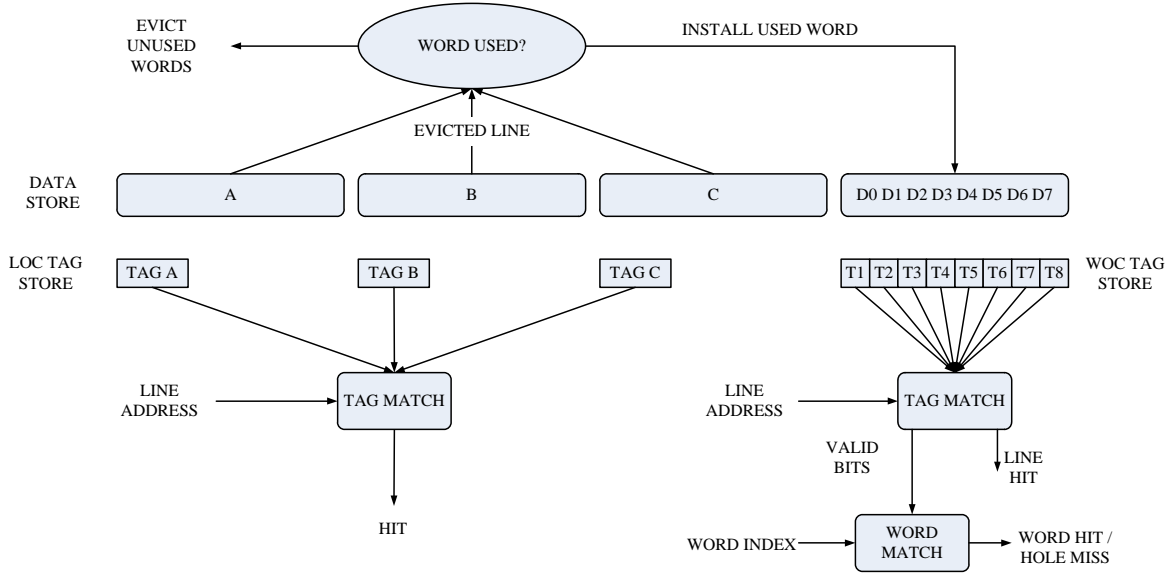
EVICT UNUSED WORDS

WORD USED?

INSTALL USED WORD

EVICTED LINE

DATA STORE

A

B

C

D0 D1 D2 D3 D4 D5 D6 D7

LOC TAG STORE

TAG A

TAG B

TAG C

T1 T2 T3 T4 T5 T6 T7 T8

WOC TAG STORE

LINE ADDRESS

TAG MATCH

HIT

LINE ADDRESS

TAG MATCH

VALID BITS

LINE HIT

WORD INDEX

WORD MATCH

WORD HIT / HOLE MISS